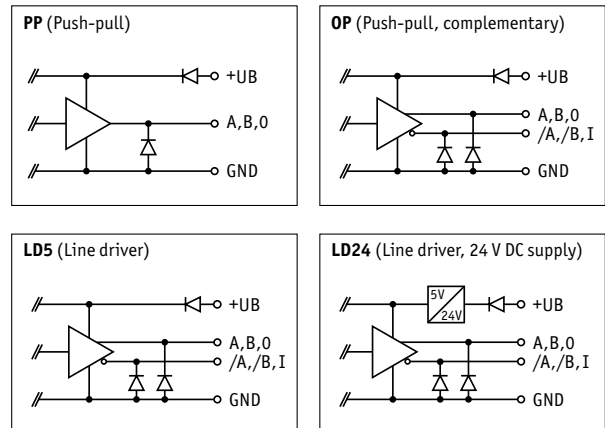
**PP** (Push-pull)

+UB
A,B,0
GND

**OP** (Push-pull, complementary)

+UB
A,B,0
/A,/B,I
GND

**LD5** (Line driver)

+UB
A,B,0
/A,/B,I
GND

**LD24** (Line driver, 24 V DC supply)

5V
24V
+UB
A,B,0
/A,/B,I
GND